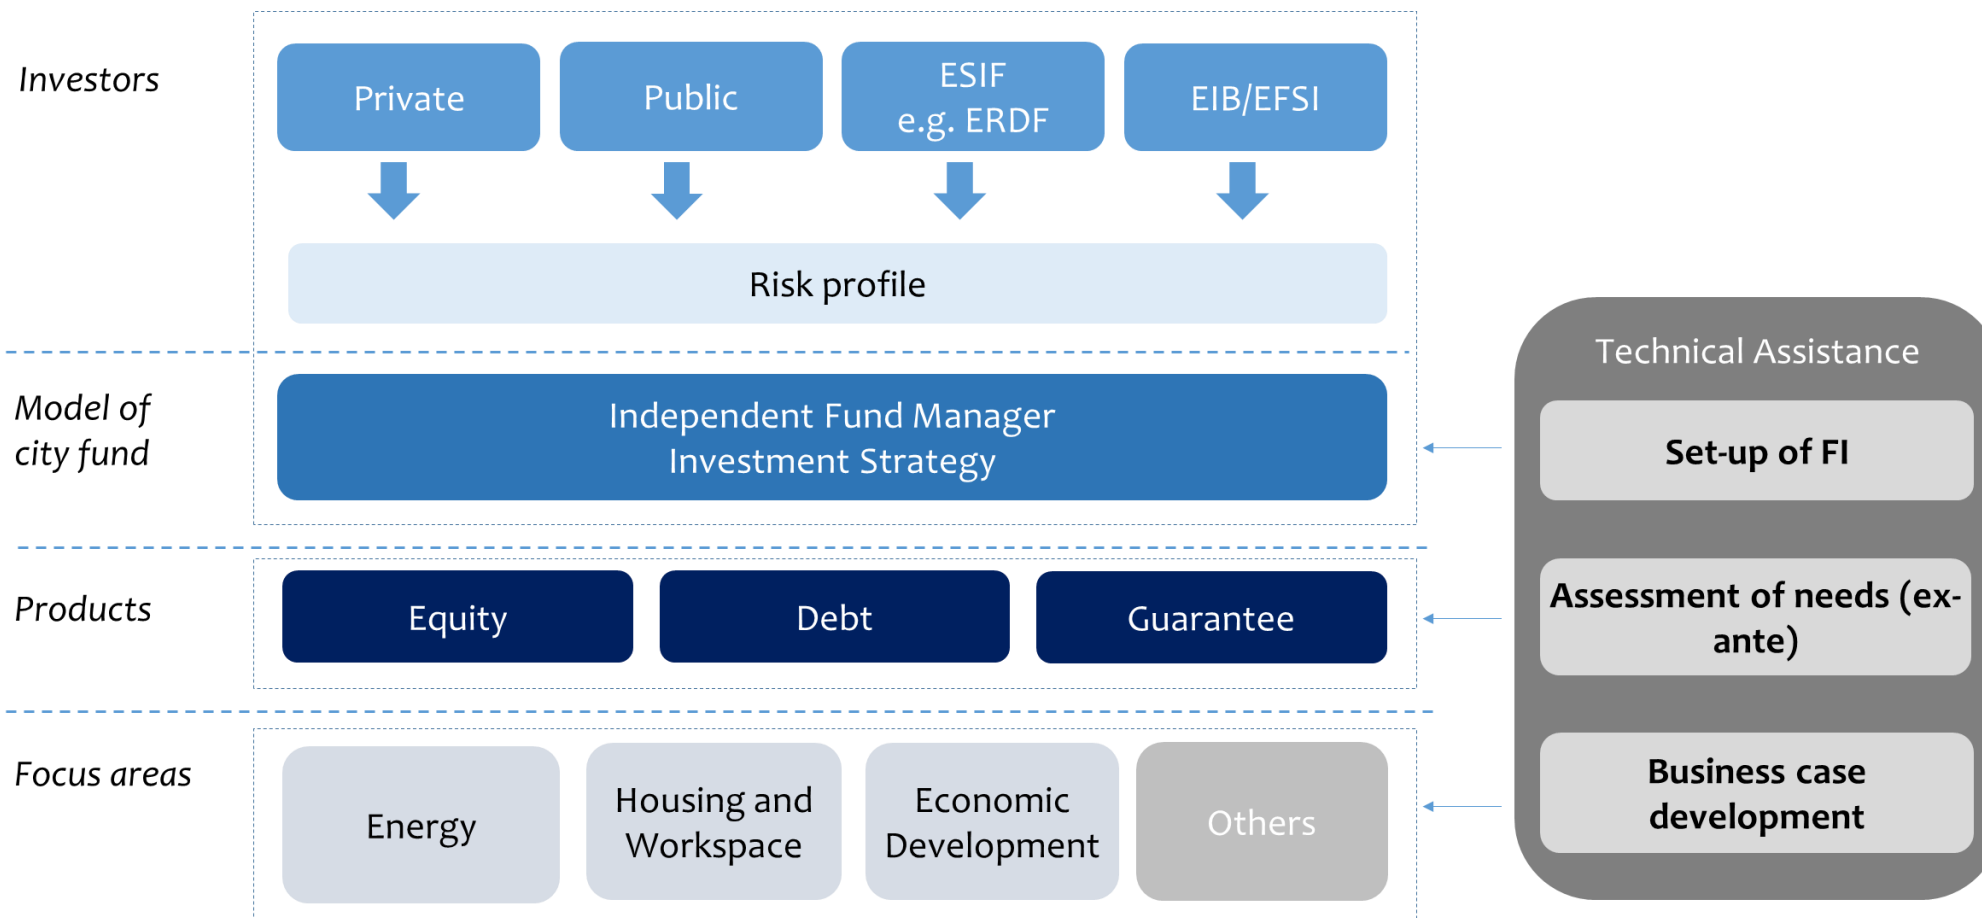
Investors

Private

Public

ESIF
e.g. ERDF

EIB/EFSI

Risk profile

Model of city fund

Independent Fund Manager
Investment Strategy

Products

Equity

Debt

Guarantee

Focus areas

Energy

Housing and Workspace

Economic Development

Others

Technical Assistance

Set-up of FI

Assessment of needs (ex-ante)

Business case development